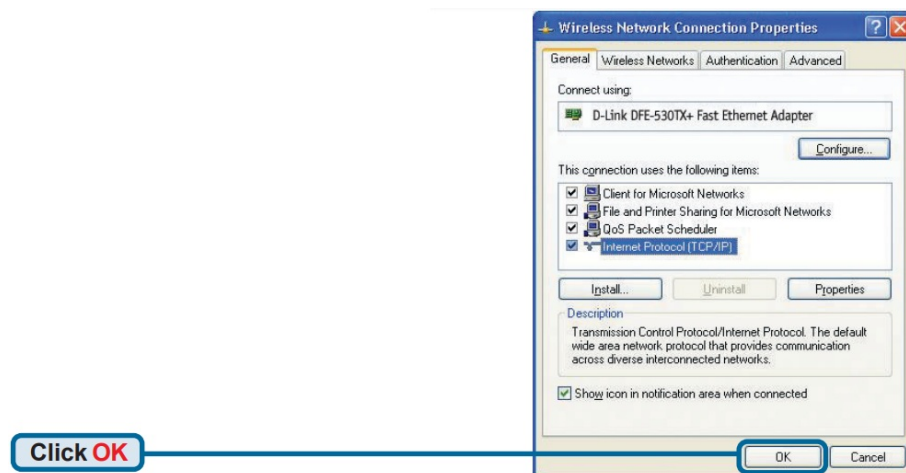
Wireless Network Connection Properties

General | Wireless Networks | Authentication | Advanced

Connect using:

D-Link DFE-530TX+ Fast Ethernet Adapter

Configure...

This connection uses the following items:

Client for Microsoft Networks
File and Printer Sharing for Microsoft Networks
QoS Packet Scheduler
Internet Protocol (TCP/IP)

Install... | Uninstall | Properties

Description

Transmission Control Protocol/Internet Protocol. The default wide area network protocol that provides communication across diverse interconnected networks.

Show icon in notification area when connected

Click OK

OK | Cancel